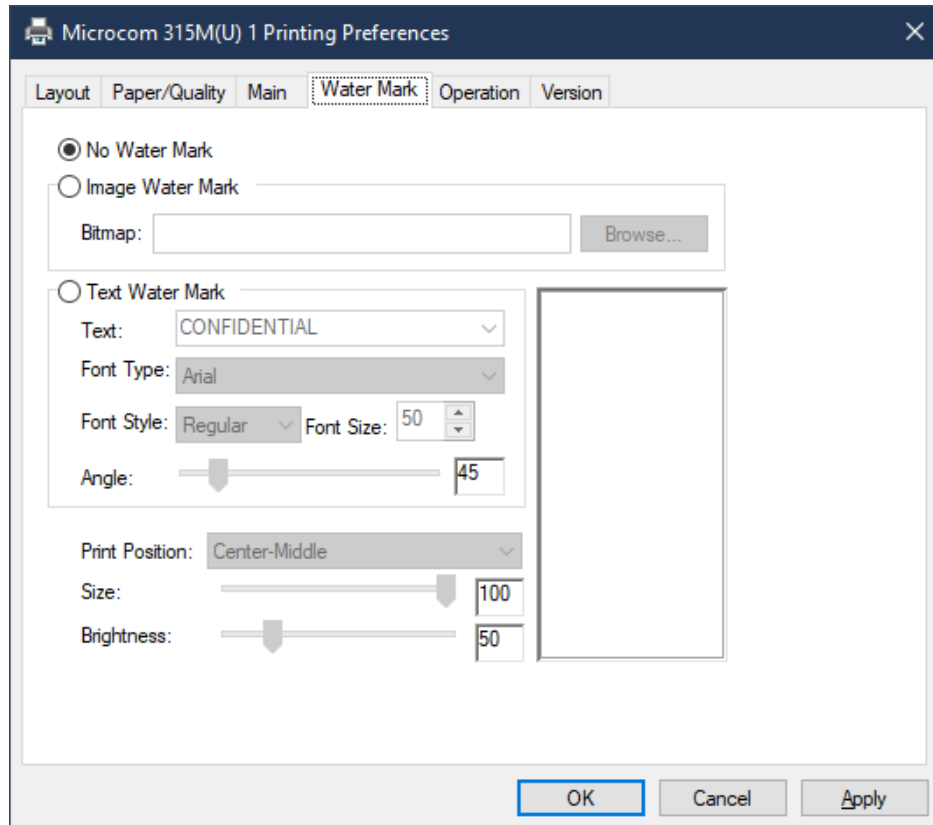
Microcom 315M(U) 1 Printing Preferences

Layout | Paper/Quality | Main | Water Mark | Operation | Version

No Water Mark

Image Water Mark

Bitmap:

Browse...

Text Water Mark

Text: CONFIDENTIAL

Font Type: Arial

Font Style: Regular

Font Size: 50

Angle: 45

Print Position: Center-Middle

Size: 100

Brightness: 50

OK

Cancel

Apply